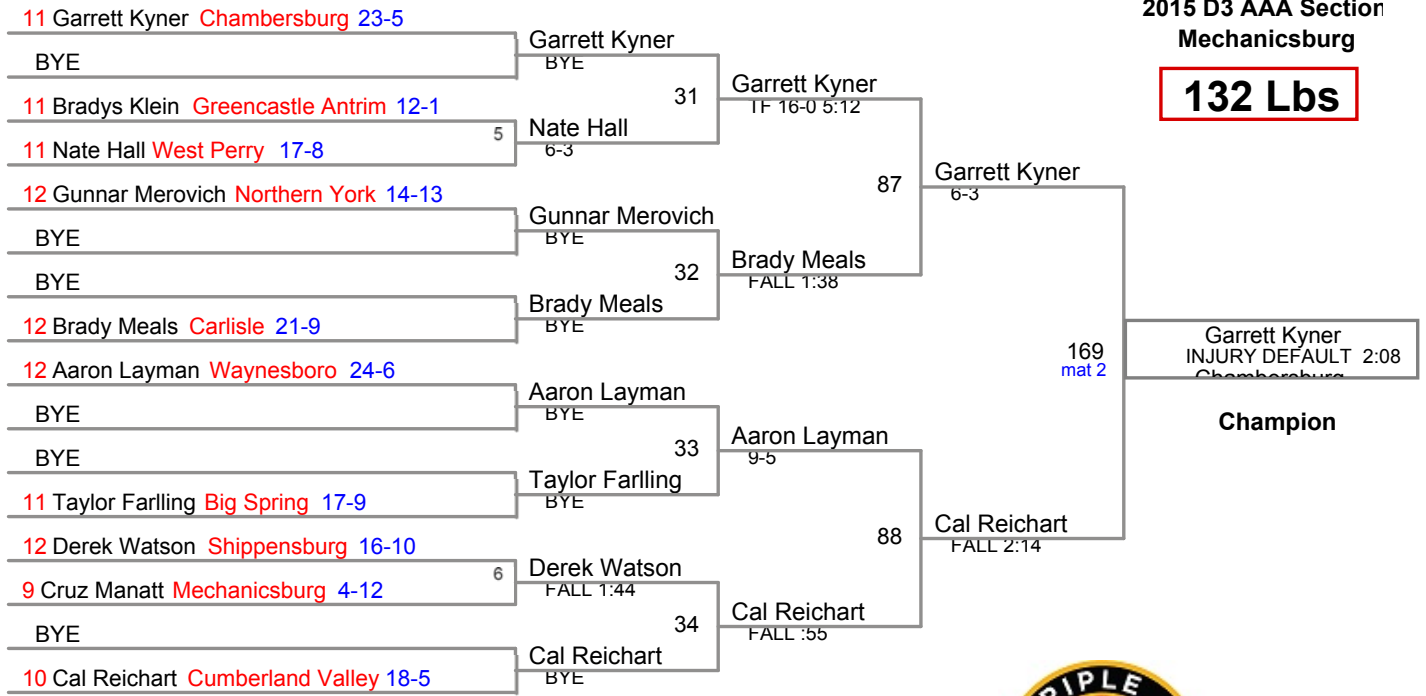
2015 D3 AAA Section
Mechanicsburg

132 Lbs

11 Garrett Kyner Chambersburg 23-5
BYE
11 Bradys Klein Greencastle Antrim 12-1
5
11 Nate Hall West Perry 17-8
12 Gunnar Merovich Northern York 14-13
BYE
BYE
12 Brady Meals Carlisle 21-9
12 Aaron Layman Waynesboro 24-6
BYE
BYE
11 Taylor Farlling Big Spring 17-9
12 Derek Watson Shippensburg 16-10
6
9 Cruz Manatt Mechanicsburg 4-12
BYE
10 Cal Reichart Cumberland Valley 18-5

Garrett Kyner
BYE
31
Nate Hall
6-3
Gunnar Merovich
BYE
32
Brady Meals
BYE
Aaron Layman
BYE
33
Taylor Farlling
BYE
Derek Watson
FALL 1:44
34
Cal Reichart
BYE

Garrett Kyner
TF 16-0 5:12
87
Brady Meals
FALL 1:38
Aaron Layman
9-5
88
Cal Reichart
FALL :55

Garrett Kyner
6-3
169
mat 2
Cal Reichart
FALL 2:14

Garrett Kyner
INJURY DEFAULT 2:08
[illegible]

Champion

RIPLE